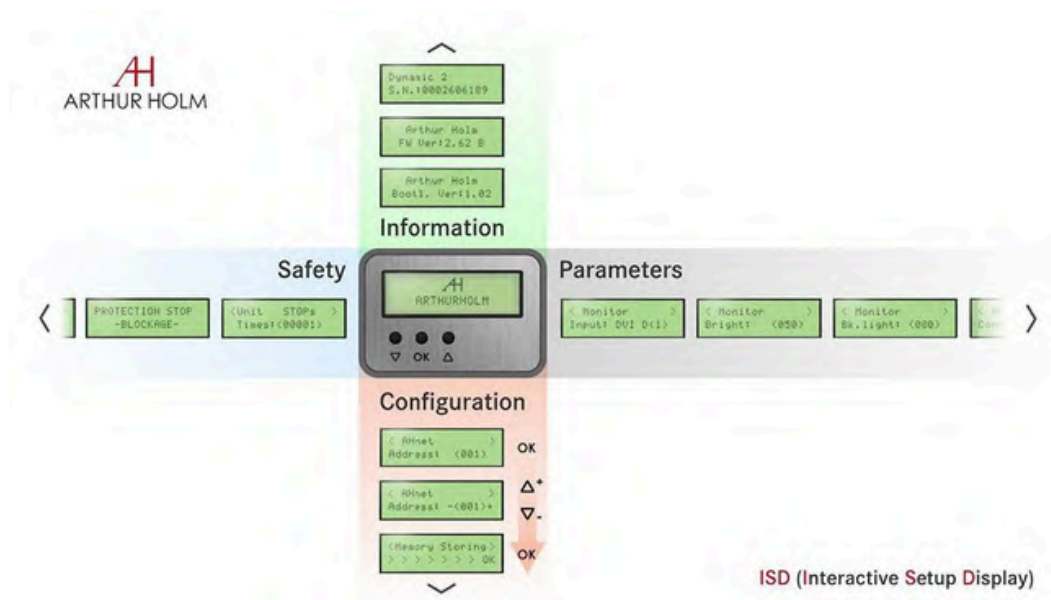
AH
ARTHUR HOLM

Dynamic 2
S.N.:0002606109

Arthur Holm
FW Ver:2.62 B

Arthur Holm
Bootl. Ver:1.02

Information

Safety

PROTECTION STOP
-BLOCKAGE-

<Unit STOPs >
Times:(00001)

AH
ARTHURHOLM

▽ OK △

Parameters

< Monitor >
Input: DVI D(1)

< Monitor >
Bright: (050)

< Monitor >
Bk.light: (080)

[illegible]

Configuration

< AHnet >
Address: (001)

OK

< AHnet >
Address: -(001)+

$\triangle^{+}$
$\triangledown_{-}$

<Memory Storing>
> > > > > > > OK

OK

ISD (Interactive Setup Display)